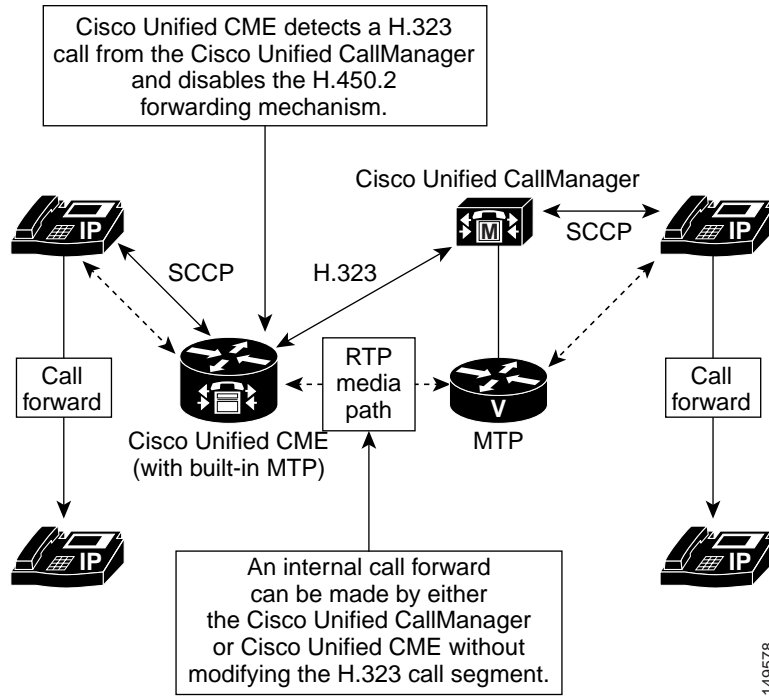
Cisco Unified CME detects a H.323 call from the Cisco Unified CallManager and disables the H.450.2 forwarding mechanism.

Cisco Unified CallManager

M

IP

SCCP

SCCP

IP

H.323

Call forward

RTP media path

V

Call forward

Cisco Unified CME (with built-in MTP)

MTP

IP

IP

An internal call forward can be made by either the Cisco Unified CallManager or Cisco Unified CME without modifying the H.323 call segment.

149578